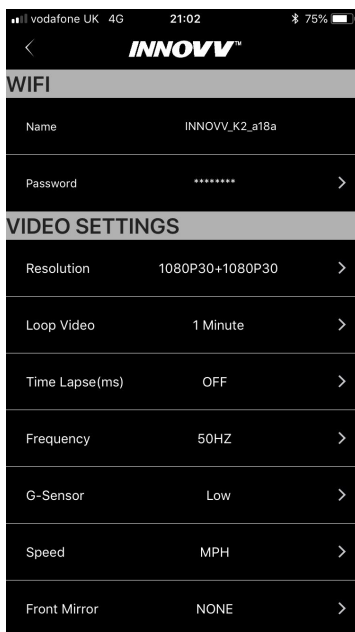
vodafone UK 4G 21:02 75%

<

INNOVV™

WIFI

Name INNOVV_K2_a18a

Password ******** >

VIDEO SETTINGS

Resolution 1080P30+1080P30 >

Loop Video 1 Minute >

Time Lapse(ms) OFF >

Frequency 50HZ >

G-Sensor Low >

Speed MPH >

Front Mirror NONE >